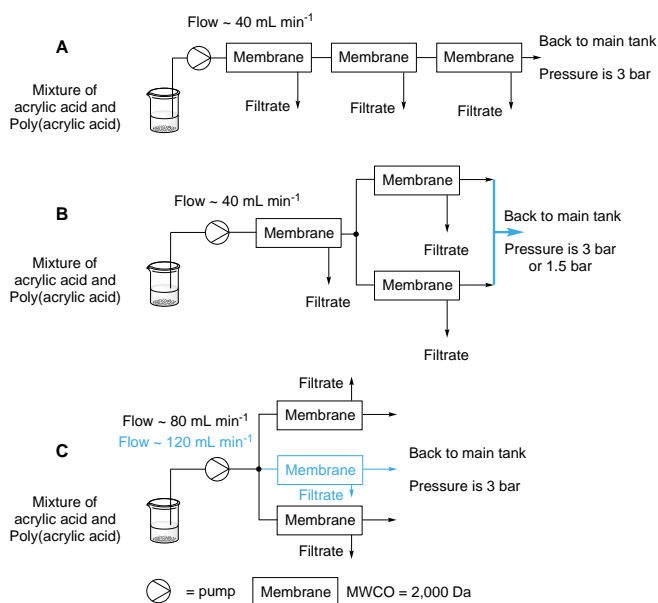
A

Flow ~ 40 mL min$^{-1}$

Membrane

Membrane

Membrane

Back to main tank

Pressure is 3 bar

Mixture of acrylic acid and Poly(acrylic acid)

Filtrate

Filtrate

Filtrate

B

Flow ~ 40 mL min$^{-1}$

Membrane

Membrane

Membrane

Back to main tank

Pressure is 3 bar or 1.5 bar

Mixture of acrylic acid and Poly(acrylic acid)

Filtrate

Filtrate

Filtrate

C

Filtrate

Flow ~ 80 mL min$^{-1}$

Flow ~ 120 mL min$^{-1}$

Membrane

Membrane

Filtrate

Membrane

Back to main tank

Pressure is 3 bar

Mixture of acrylic acid and Poly(acrylic acid)

Filtrate

= pump

Membrane

MWCO = 2,000 Da